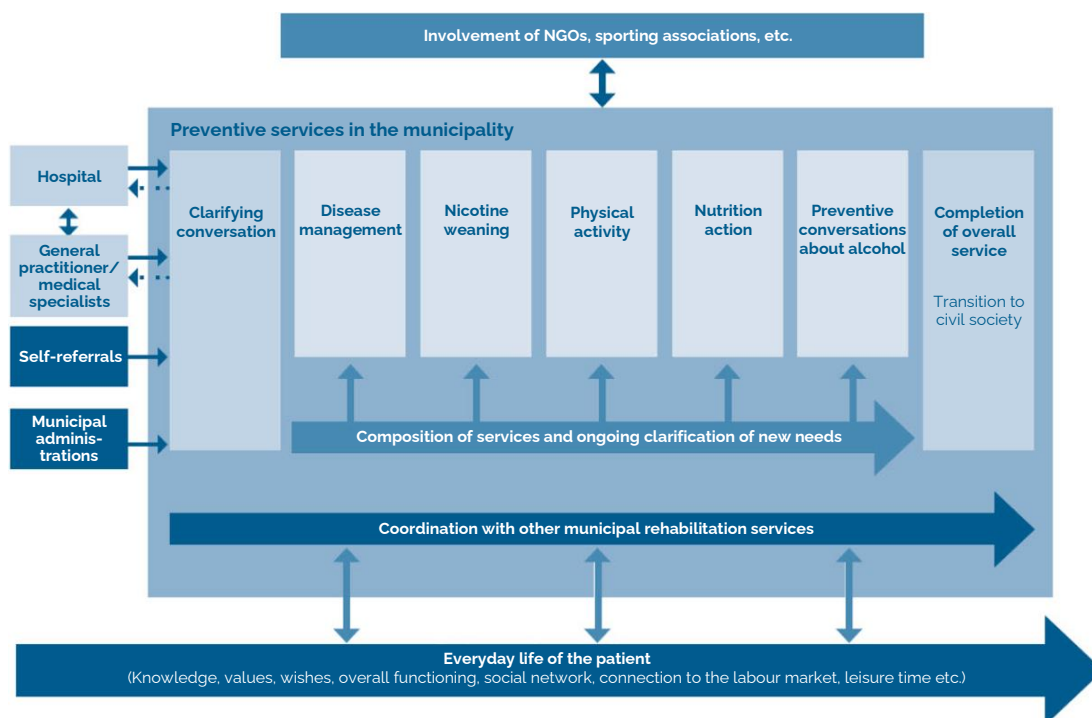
Involvement of NGOs, sporting associations, etc.

Preventive services in the municipality

Hospital

General practitioner/ medical specialists

Self-referrals

Municipal administrations

Clarifying conversation

Disease management

Nicotine weaning

Physical activity

Nutrition action

Preventive conversations about alcohol

Completion of overall service

Transition to civil society

Composition of services and ongoing clarification of new needs

Coordination with other municipal rehabilitation services

Everyday life of the patient
(Knowledge, values, wishes, overall functioning, social network, connection to the labour market, leisure time etc.)